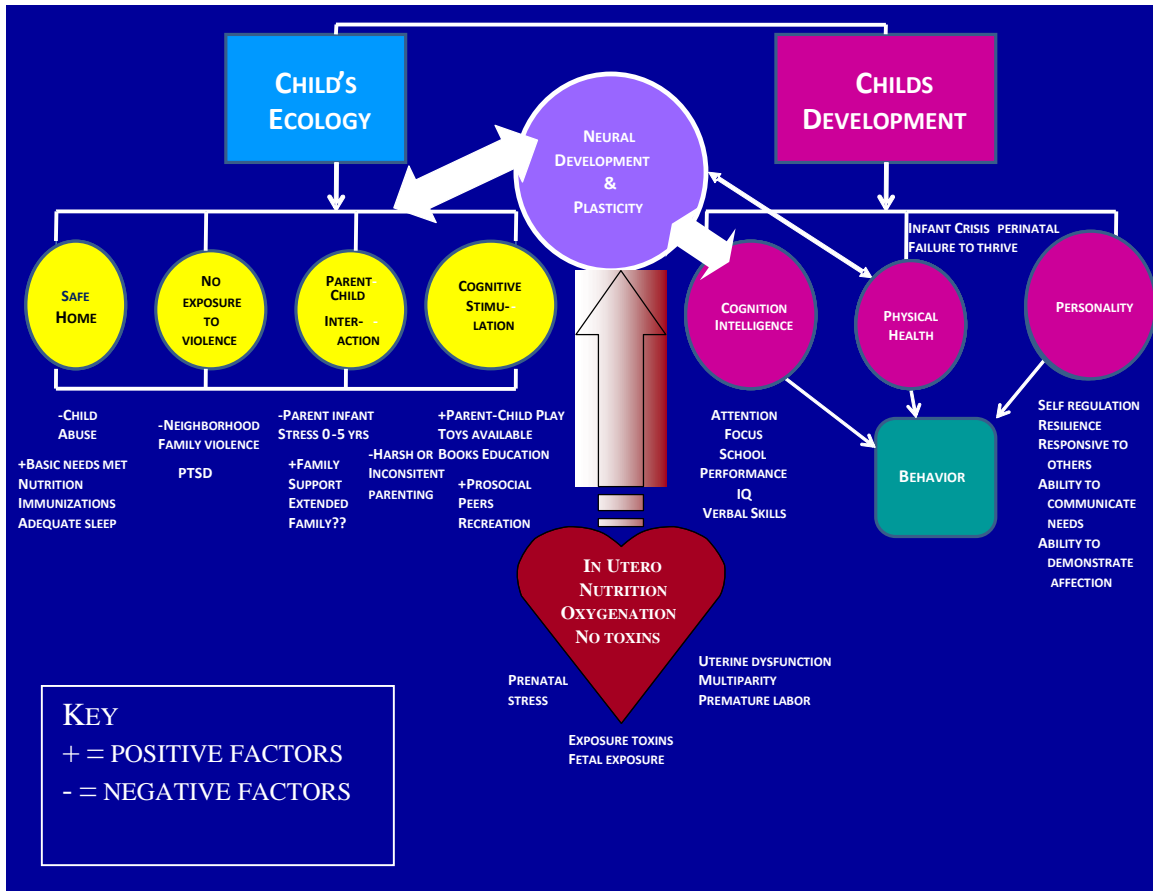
Child's Ecology

Childs Development

Neural Development & Plasticity

Safe Home

No exposure to violence

Parent Child Inter- action

Cognitive Stimu- lation

Infant Crisis perinatal
Failure to thrive

Cognition Intelligence

Physical Health

Personality

-Child Abuse

+Basic needs met
Nutrition
Immunizations
Adequate sleep

-Neighborhood Family violence

PTSD

-Parent infant Stress 0-5 yrs

+Family Support Extended Family??

-Harsh or Inconsitent parenting

+Parent-Child Play
Toys available
Books Education

+Prosocial Peers Recreation

Attention
Focus
School Performance
IQ
Verbal Skills

Behavior

Self regulation
Resilience
Responsive to others
Ability to communicate needs
Ability to demonstrate affection

In Utero
Nutrition
Oxygenation
No toxins

Prenatal stress

Uterine dysfunction
Multiparity
Premature labor

Exposure toxins
Fetal exposure

Key
+ = positive factors
- = negative factors